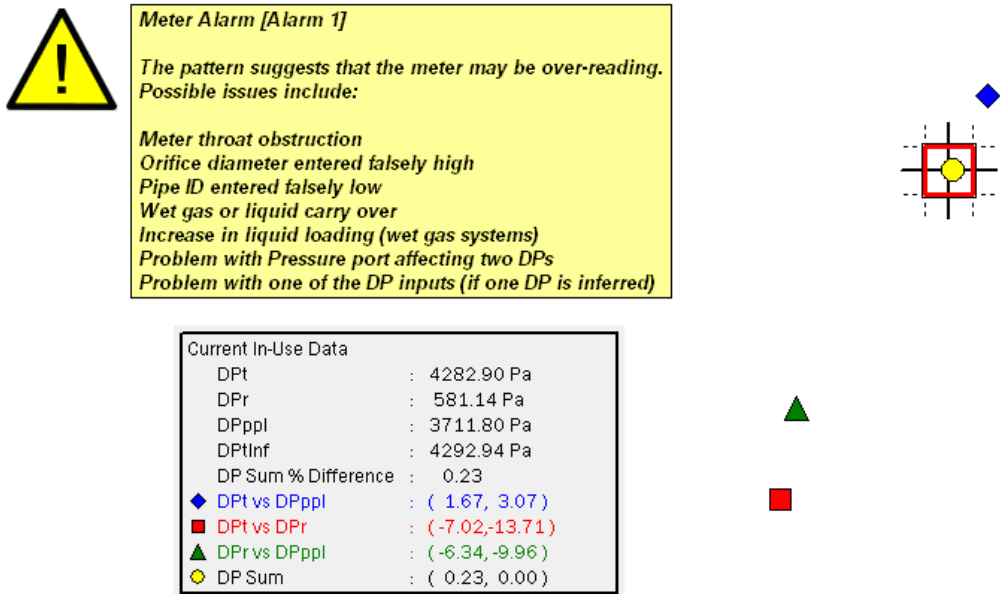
Meter Alarm [Alarm 1]

The pattern suggests that the meter may be over-reading. Possible issues include:

Meter throat obstruction
Orifice diameter entered falsely high
Pipe ID entered falsely low
Wet gas or liquid carry over
Increase in liquid loading (wet gas systems)
Problem with Pressure port affecting two DPs
Problem with one of the DP inputs (if one DP is inferred)

Current In-Use Data

| | | |
|---|---|---|
| DPt | : | 4282.90 Pa |
| DPr | : | 581.14 Pa |
| DPppl | : | 3711.80 Pa |
| DPtInf | : | 4292.94 Pa |
| DP Sum % Difference | : | 0.23 |
| DPt vs DPppl | : | ( 1.67, 3.07 ) |
| DPt vs DPr | : | ( -7.02,-13.71 ) |
| DPr vs DPppl | : | ( -6.34, -9.96 ) |
| DP Sum | : | ( 0.23, 0.00 ) |